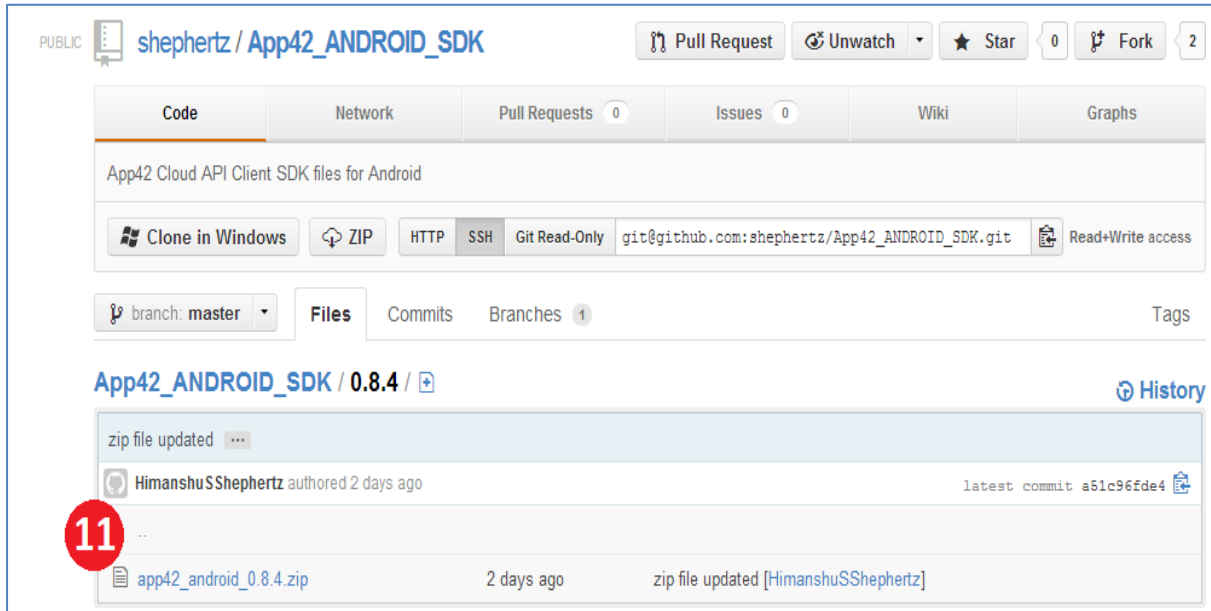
PUBLIC shephertz / App42_ANDROID_SDK

Pull Request Unwatch Star 0 Fork 2

Code Network Pull Requests 0 Issues 0 Wiki Graphs

App42 Cloud API Client SDK files for Android

Clone in Windows ZIP HTTP SSH Git Read-Only git@github.com:shephertz/App42_ANDROID_SDK.git Read+Write access

branch: master Files Commits Branches 1 Tags

App42_ANDROID_SDK / 0.8.4 /

History

zip file updated ...

HimanshuSShephertz authored 2 days ago latest commit a51c96fde4

11

..

app42_android_0.8.4.zip 2 days ago zip file updated [HimanshuSShephertz]